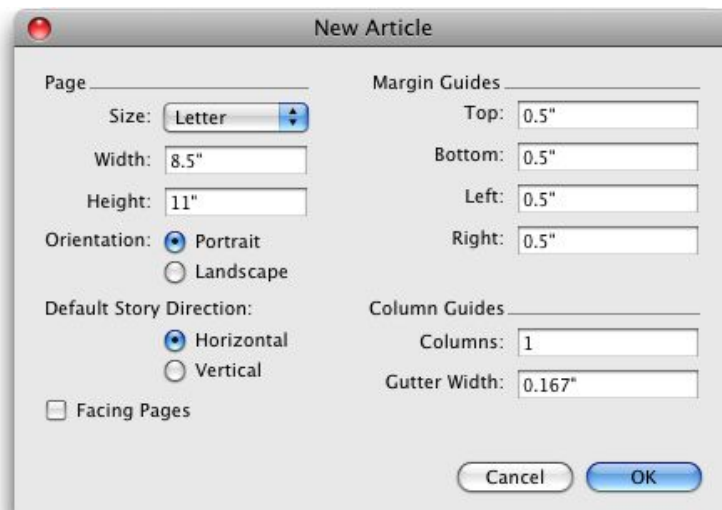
New Article

Page

Size: Letter

Width: 8.5"

Height: 11"

Orientation: Portrait

Landscape

Default Story Direction:

Horizontal

Vertical

Facing Pages

Margin Guides

Top: 0.5"

Bottom: 0.5"

Left: 0.5"

Right: 0.5"

Column Guides

Columns: 1

Gutter Width: 0.167"

Cancel

OK